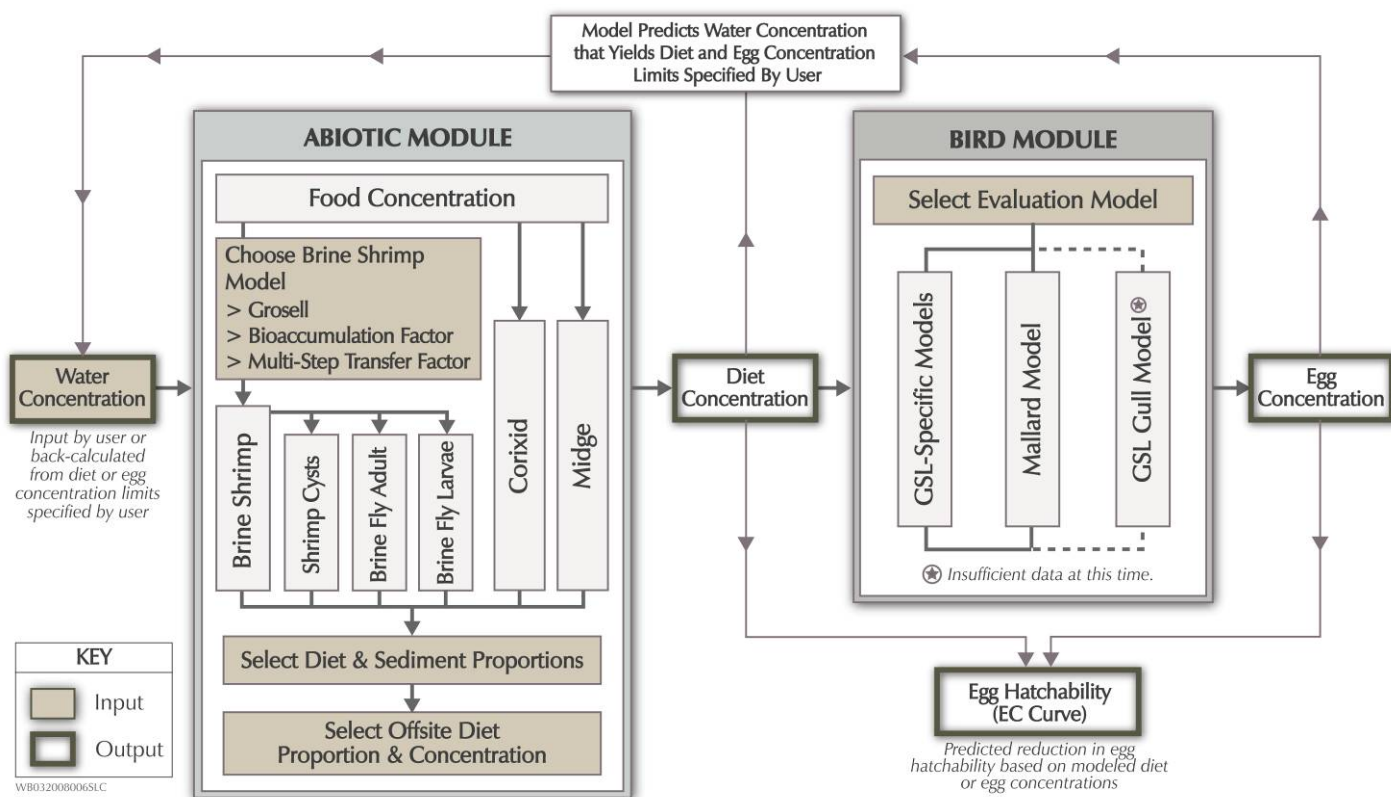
Model Predicts Water Concentration that Yields Diet and Egg Concentration Limits Specified By User

ABIOTIC MODULE

Food Concentration

Choose Brine Shrimp Model
> Grosell
> Bioaccumulation Factor
> Multi-Step Transfer Factor

Brine Shrimp

Shrimp Cysts

Brine Fly Adult

Brine Fly Larvae

Corixid

Midge

Select Diet & Sediment Proportions

Select Offsite Diet Proportion & Concentration

Water Concentration

Input by user or back-calculated from diet or egg concentration limits specified by user

Diet Concentration

BIRD MODULE

Select Evaluation Model

GSL-Specific Models

Mallard Model

GSL Gull Model ⊛

⊛ Insufficient data at this time.

Egg Concentration

Egg Hatchability (EC Curve)

Predicted reduction in egg hatchability based on modeled diet or egg concentrations

KEY

Input

Output

WB032008006SLC